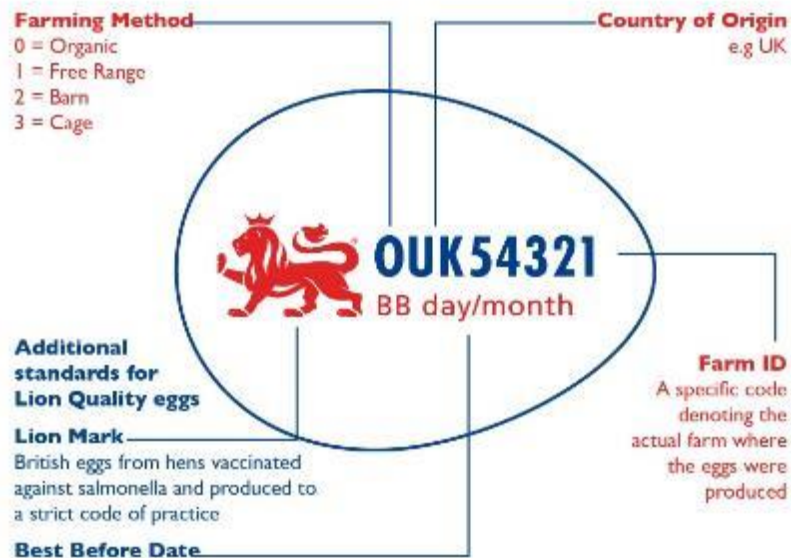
Farming Method
0 = Organic
1 = Free Range
2 = Barn
3 = Cage

Country of Origin
e.g UK

OUK54321
BB day/month

Farm ID
A specific code denoting the actual farm where the eggs were produced

Additional standards for Lion Quality eggs

Lion Mark
British eggs from hens vaccinated against salmonella and produced to a strict code of practice

Best Before Date